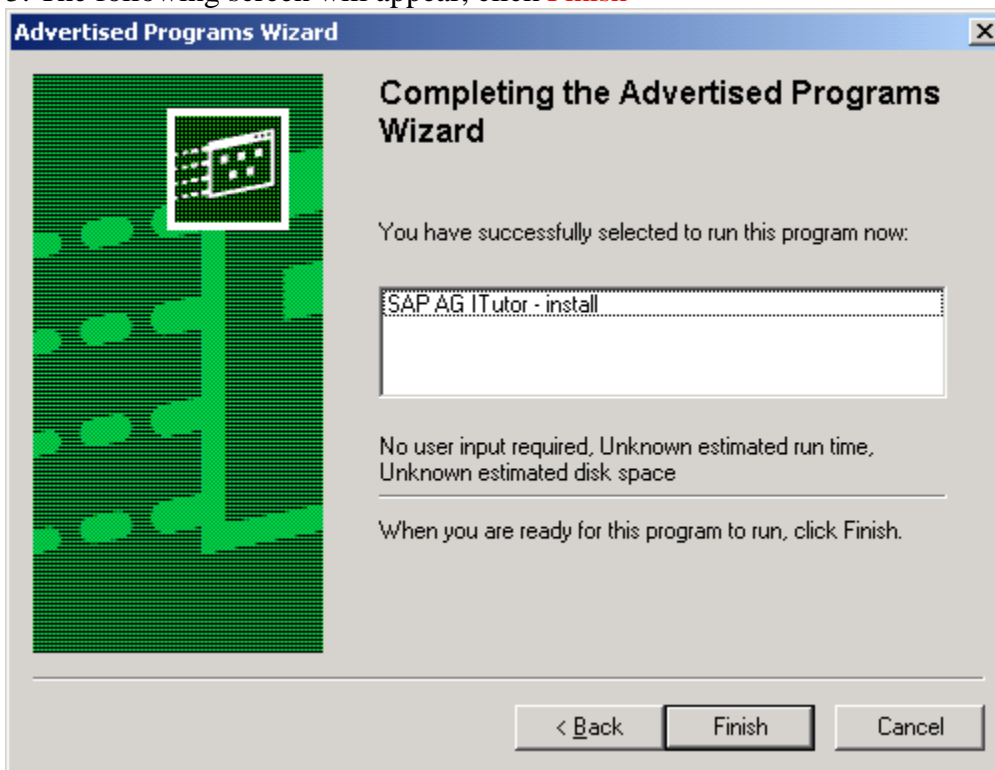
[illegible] The following screen will appear, click Finish

Advertised Programs Wizard

Completing the Advertised Programs Wizard

You have successfully selected to run this program now:

SAP AG ITutor - install

No user input required, Unknown estimated run time, Unknown estimated disk space

When you are ready for this program to run, click Finish.

< Back

Finish

Cancel